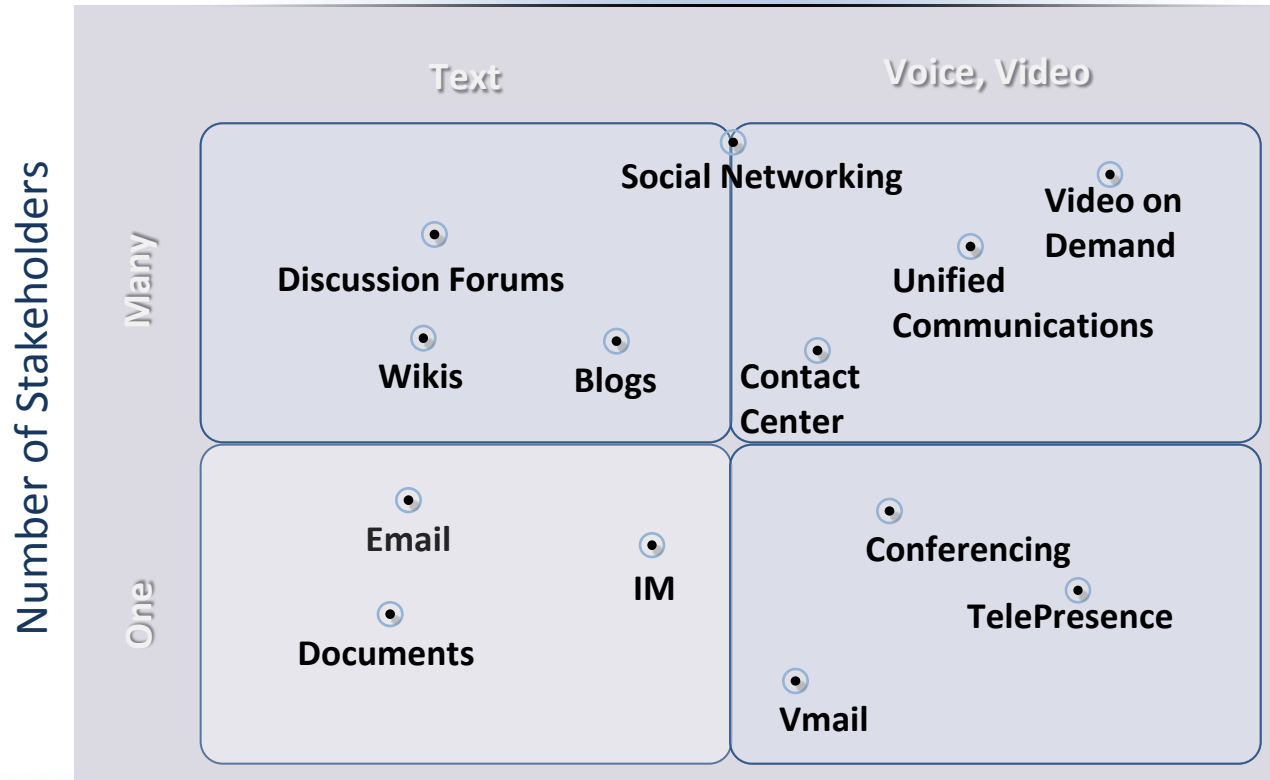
Number of Stakeholders

Text

Voice, Video

Many

One

Social Networking

Video on Demand

Unified Communications

Discussion Forums

Wikis

Blogs

Contact Center

Email

IM

Documents

Conferencing

TelePresence

Vmail